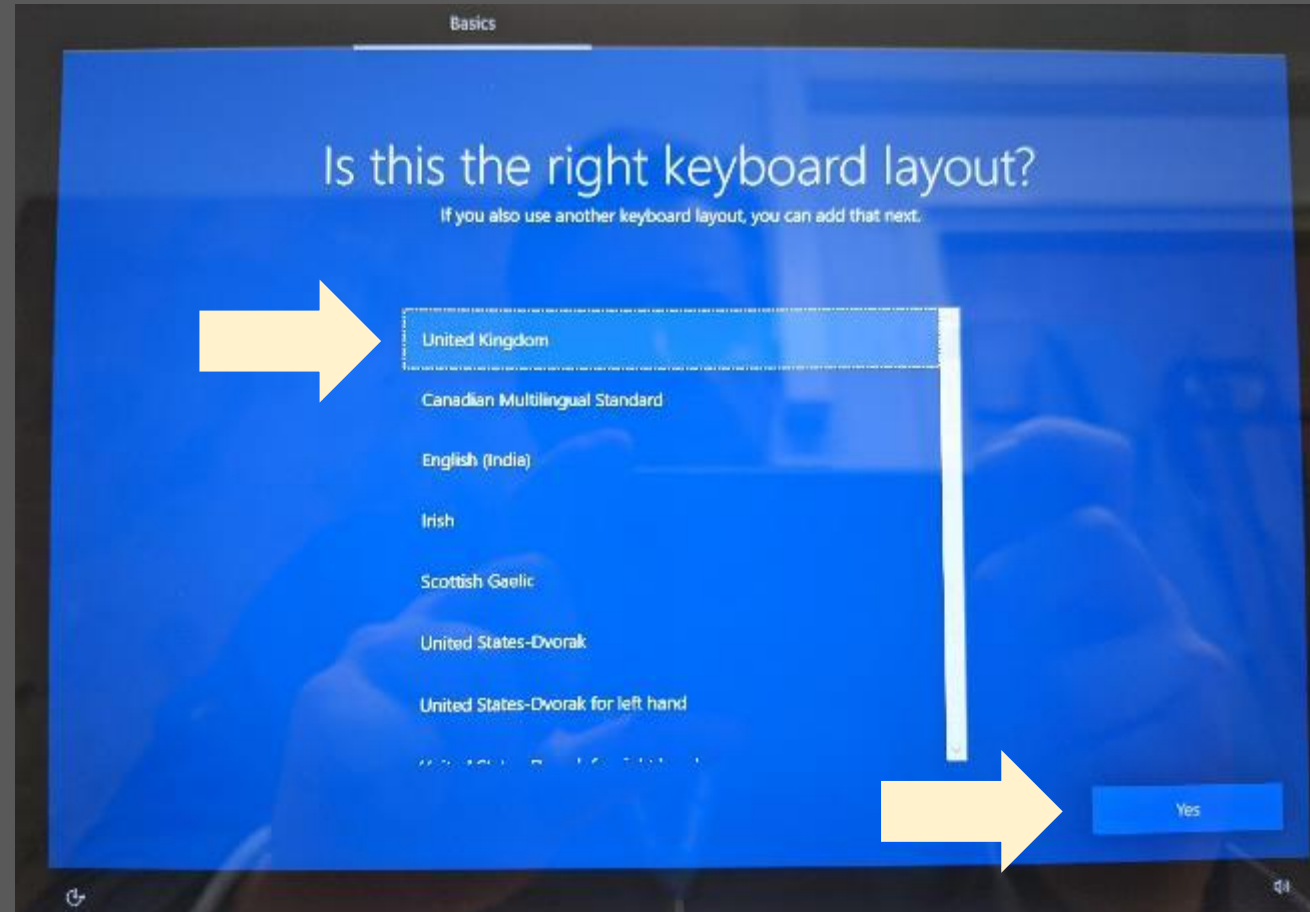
Basics

Is this the right keyboard layout?

If you also use another keyboard layout, you can add that next.

United Kingdom

Canadian Multilingual Standard

English (India)

Irish

Scottish Gaelic

United States-Dvorak

United States-Dvorak for left hand

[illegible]

Yes